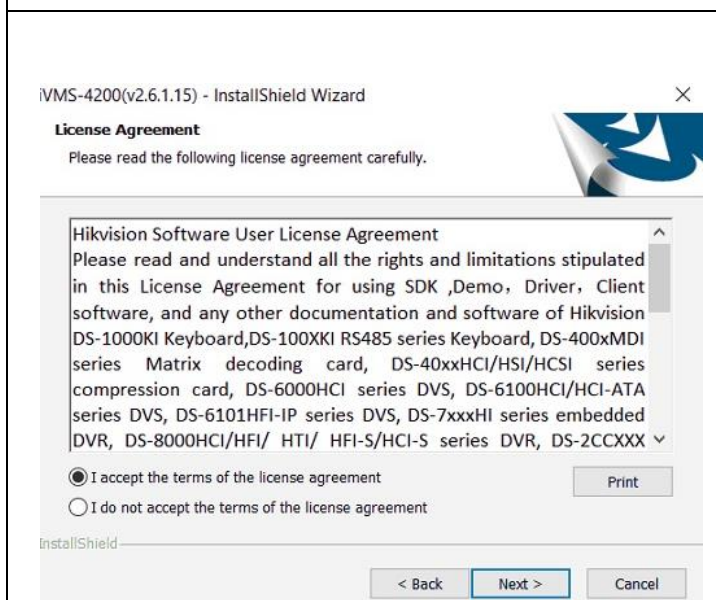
iVMS-4200(v2.6.1.15) - InstallShield Wizard

License Agreement

Please read the following license agreement carefully.

Hikvision Software User License Agreement
Please read and understand all the rights and limitations stipulated in this License Agreement for using SDK ,Demo, Driver, Client software, and any other documentation and software of Hikvision DS-1000KI Keyboard,DS-100XKI RS485 series Keyboard, DS-400xMDI series Matrix decoding card, DS-40xxHCI/HSI/HCSI series compression card, DS-6000HCI series DVS, DS-6100HCI/HCI-ATA series DVS, DS-6101HFI-IP series DVS, DS-7xxxHI series embedded DVR, DS-8000HCI/HFI/ HTI/ HFI-S/HCI-S series DVR, DS-2CCXXX

I accept the terms of the license agreement

Print

I do not accept the terms of the license agreement

InstallShield

< Back Next > Cancel